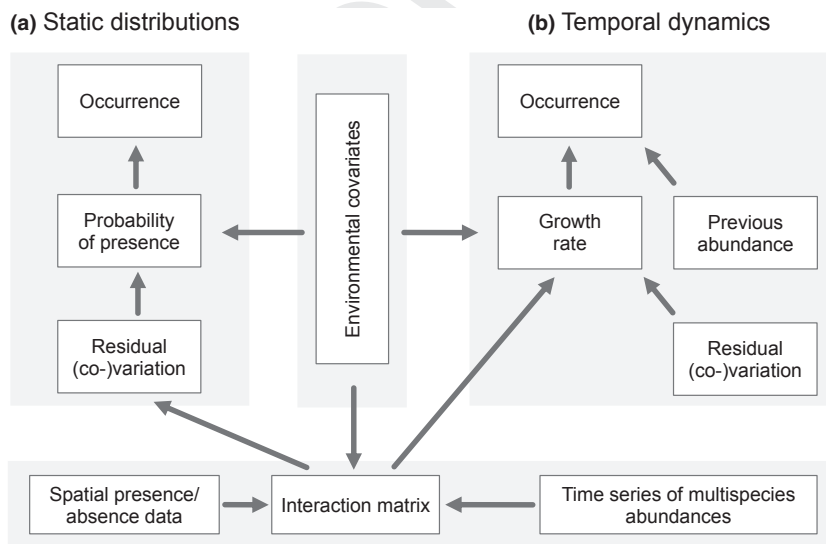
(a) Static distributions

Occurrence

Probability of presence

Residual (co-)variation

Environmental covariates

(b) Temporal dynamics

Occurrence

Growth rate

Previous abundance

Residual (co-)variation

Spatial presence/ absence data

Interaction matrix

Time series of multispecies abundances